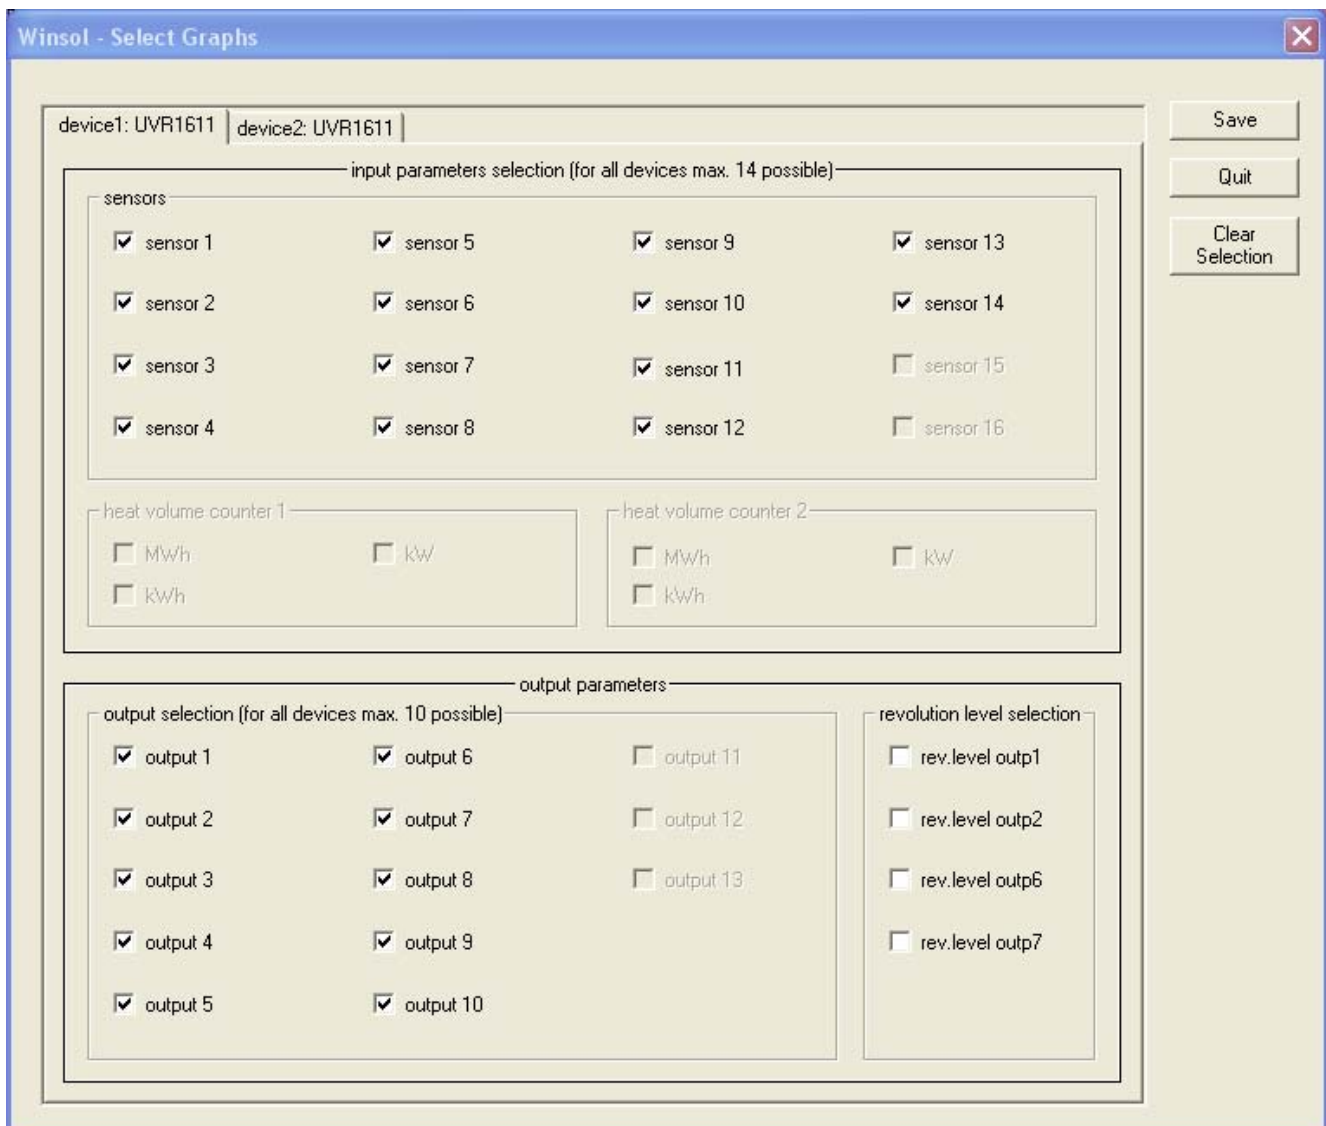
Winsol - Select Graphs

device1: UVR1611 | device2: UVR1611

Save

Quit

Clear Selection

input parameters selection (for all devices max. 14 possible)

sensors

sensor 1
sensor 5
sensor 9
sensor 13
sensor 2
sensor 6
sensor 10
sensor 14
sensor 3
sensor 7
sensor 11
sensor 15
sensor 4
sensor 8
sensor 12
sensor 16

heat volume counter 1
MWh
kW
kWh

heat volume counter 2
MWh
kW
kWh

output parameters

output selection (for all devices max. 10 possible)

output 1
output 6
output 11
output 2
output 7
output 12
output 3
output 8
output 13
output 4
output 9
output 5
output 10

revolution level selection
rev.level outp1
rev.level outp2
rev.level outp6
rev.level outp7